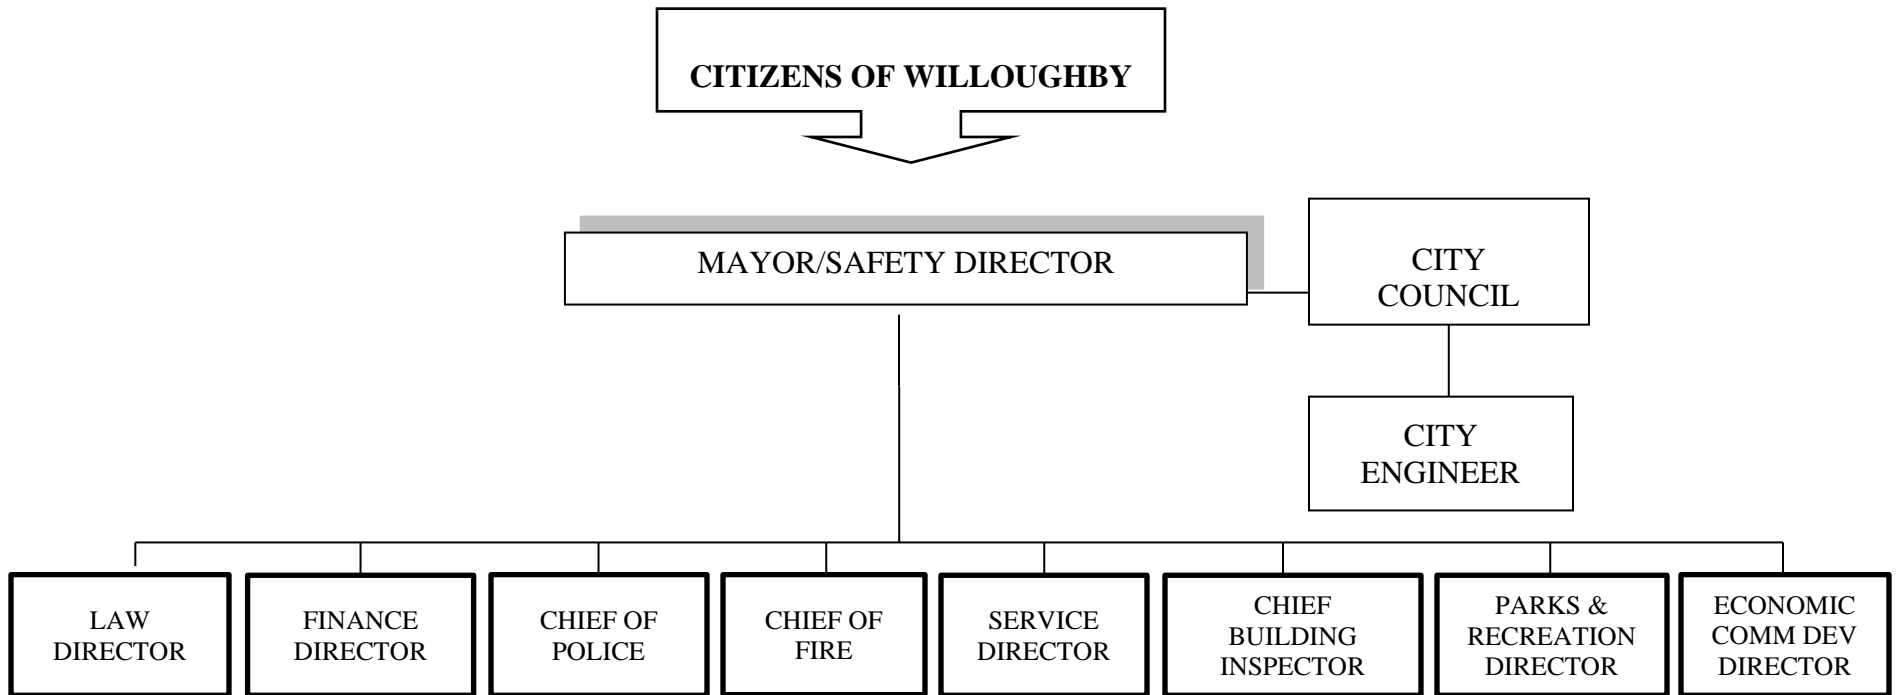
CITIZENS OF WILLOUGHBY

MAYOR/SAFETY DIRECTOR

CITY COUNCIL

CITY ENGINEER

LAW DIRECTOR

FINANCE DIRECTOR

CHIEF OF POLICE

CHIEF OF FIRE

SERVICE DIRECTOR

CHIEF BUILDING INSPECTOR

PARKS & RECREATION DIRECTOR

ECONOMIC COMM DEV DIRECTOR